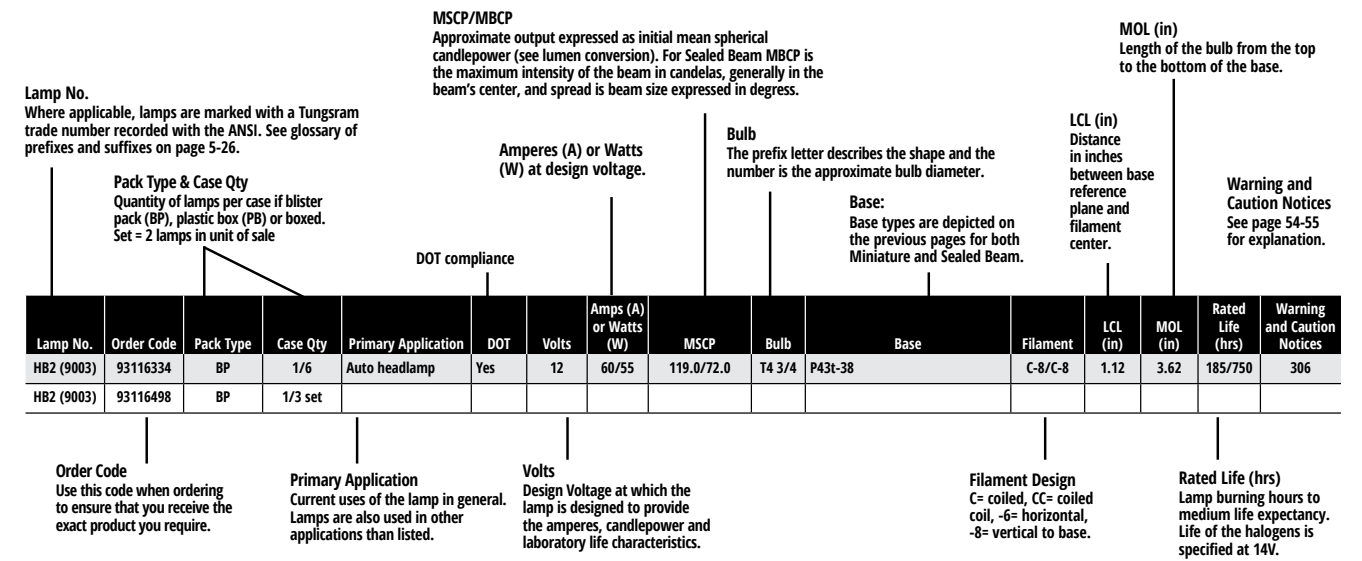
MSCP/MBCP
Approximate output expressed as initial mean spherical candlepower (see lumen conversion). For Sealed Beam MBCP is the maximum intensity of the beam in candelas, generally in the beam's center, and spread is beam size expressed in degress.

MOL (in)
Length of the bulb from the top to the bottom of the base.

Lamp No.
Where applicable, lamps are marked with a Tungsram trade number recorded with the ANSI. See glossary of prefixes and suffixes on page 5-26.

Bulb
The prefix letter describes the shape and the number is the approximate bulb diameter.

LCL (in)
Distance in inches between base reference plane and filament center.

Amperes (A) or Watts (W) at design voltage.

Pack Type & Case Qty
Quantity of lamps per case if blister pack (BP), plastic box (PB) or boxed. Set = 2 lamps in unit of sale

Base:
Base types are depicted on the previous pages for both Miniature and Sealed Beam.

Warning and Caution Notices
See page 54-55 for explanation.

DOT compliance

| Lamp No. | Order Code | Pack Type | Case Qty | Primary Application | DOT | Volts | Amps (A) or Watts (W) | MSCP | Bulb | Base | Filament | LCL (in) | MOL (in) | Rated Life (hrs) | Warning and Caution Notices |
|---|---|---|---|---|---|---|---|---|---|---|---|---|---|---|---|
| HB2 (9003) | 93116334 | BP | 1/6 | Auto headlamp | Yes | 12 | 60/55 | 119.0/72.0 | T4 3/4 | P43t-38 | C-8/C-8 | 1.12 | 3.62 | 185/750 | 306 |
| HB2 (9003) | 93116498 | BP | 1/3 set | | | | | | | | | | | | |

Order Code
Use this code when ordering to ensure that you receive the exact product you require.

Primary Application
Current uses of the lamp in general. Lamps are also used in other applications than listed.

Volts
Design Voltage at which the lamp is designed to provide the amperes, candlepower and laboratory life characteristics.

Filament Design
C= coiled, CC= coiled coil, -6= horizontal, -8= vertical to base.

Rated Life (hrs)
Lamp burning hours to medium life expectancy. Life of the halogens is specified at 14V.